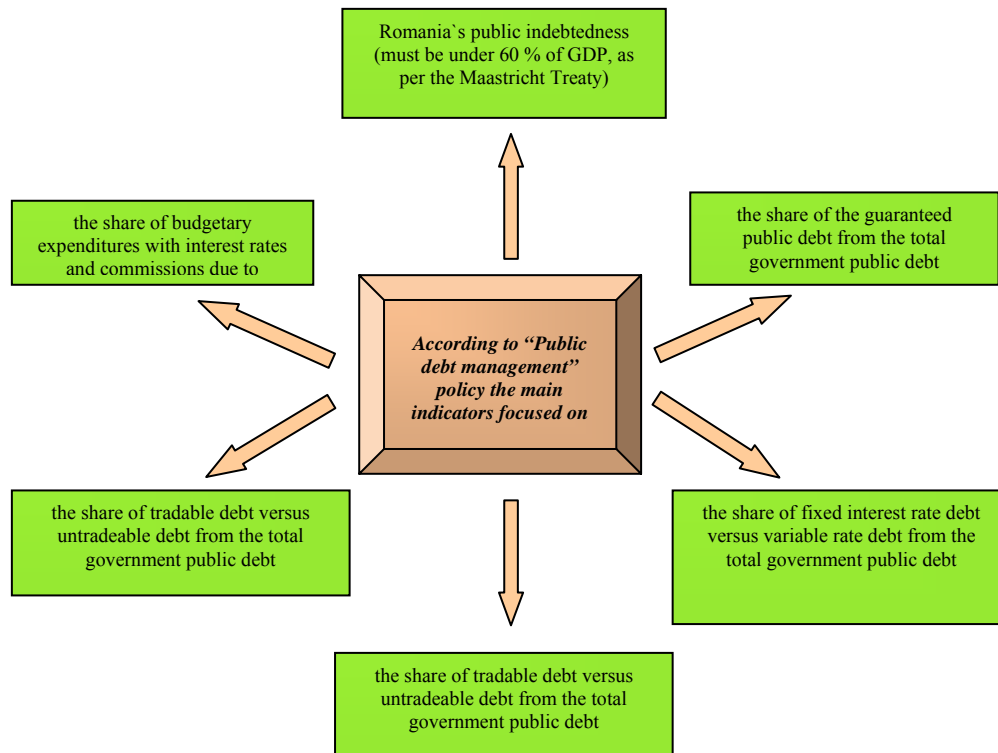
Romania`s public indebtedness (must be under 60 % of GDP, as per the Maastricht Treaty)

the share of budgetary expenditures with interest rates and commissions due to

the share of the guaranteed public debt from the total government public debt

According to "Public debt management" policy the main indicators focused on

the share of tradable debt versus untradeable debt from the total government public debt

the share of fixed interest rate debt versus variable rate debt from the total government public debt

the share of tradable debt versus untradeable debt from the total government public debt